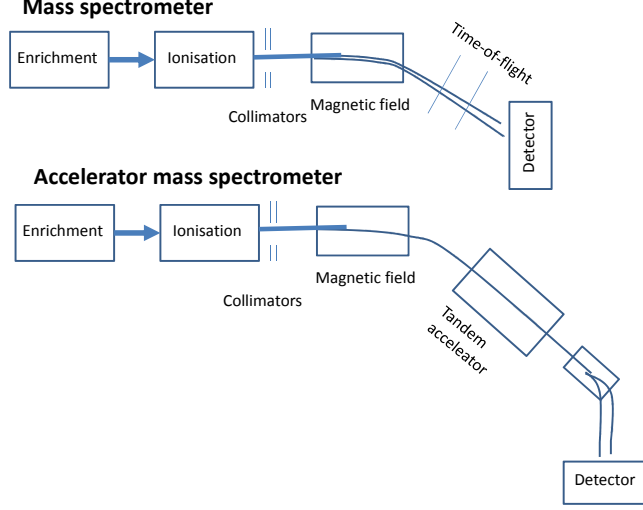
Mass spectrometer

Enrichment

Ionisation

Collimators

Magnetic field

Time-of-flight

Detector

Accelerator mass spectrometer

Enrichment

Ionisation

Collimators

Magnetic field

Tandem accelerator

Detector